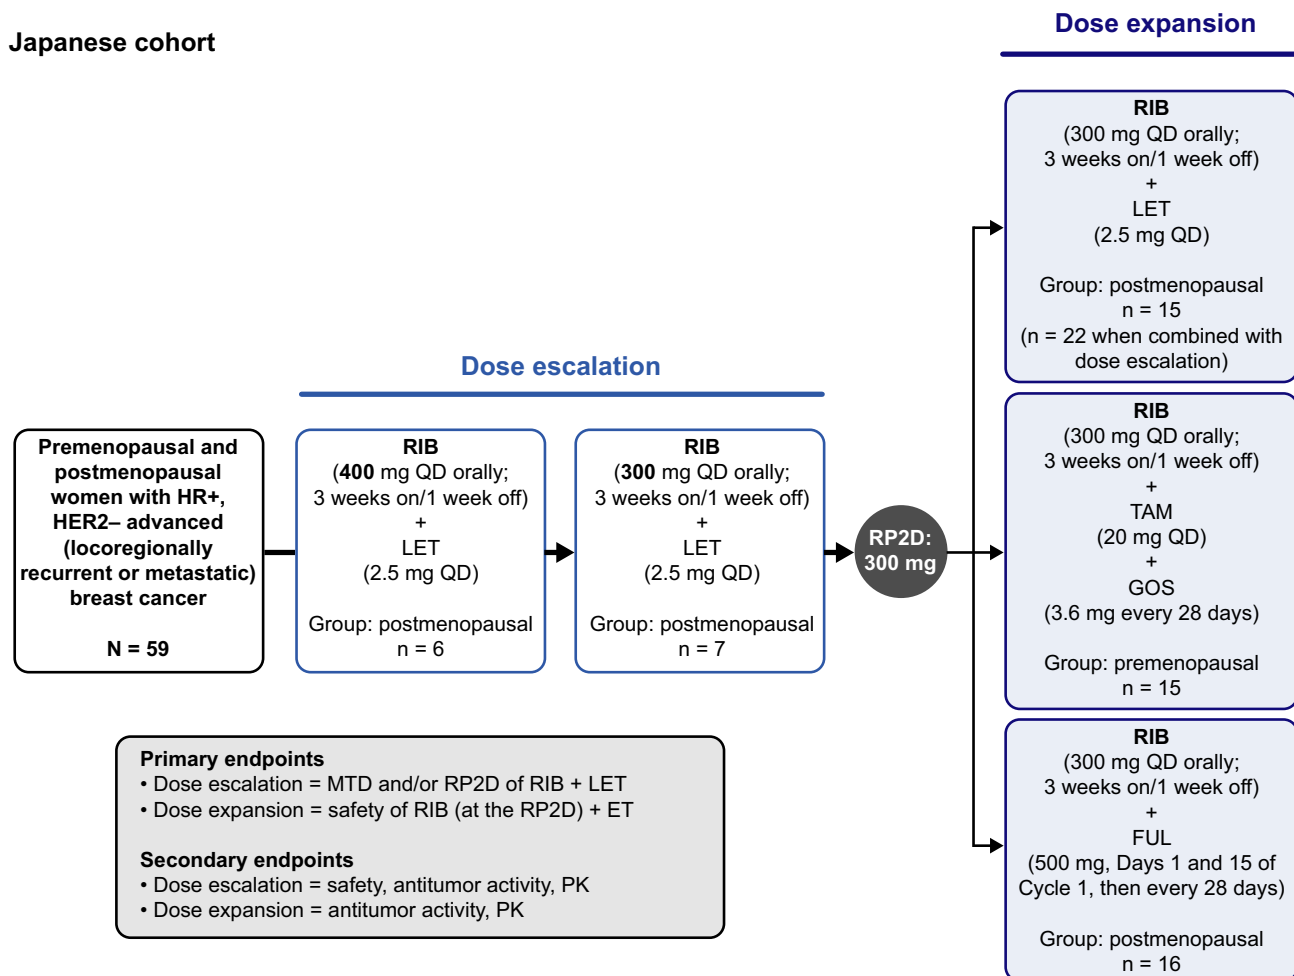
Japanese cohort

Dose expansion

Dose escalation

Premenopausal and postmenopausal women with HR+, HER2– advanced (locoregionally recurrent or metastatic) breast cancer

N = 59

RIB
(400 mg QD orally;
3 weeks on/1 week off)
+
LET
(2.5 mg QD)

Group: postmenopausal
n = 6

RIB
(300 mg QD orally;
3 weeks on/1 week off)
+
LET
(2.5 mg QD)

Group: postmenopausal
n = 7

RP2D:
300 mg

RIB
(300 mg QD orally;
3 weeks on/1 week off)
+
LET
(2.5 mg QD)

Group: postmenopausal
n = 15
(n = 22 when combined with dose escalation)

RIB
(300 mg QD orally;
3 weeks on/1 week off)
+
TAM
(20 mg QD)
+
GOS
(3.6 mg every 28 days)

Group: premenopausal
n = 15

RIB
(300 mg QD orally;
3 weeks on/1 week off)
+
FUL
(500 mg, Days 1 and 15 of Cycle 1, then every 28 days)

Group: postmenopausal
n = 16

Primary endpoints
• Dose escalation = MTD and/or RP2D of RIB + LET
• Dose expansion = safety of RIB (at the RP2D) + ET

Secondary endpoints
• Dose escalation = safety, antitumor activity, PK
• Dose expansion = antitumor activity, PK